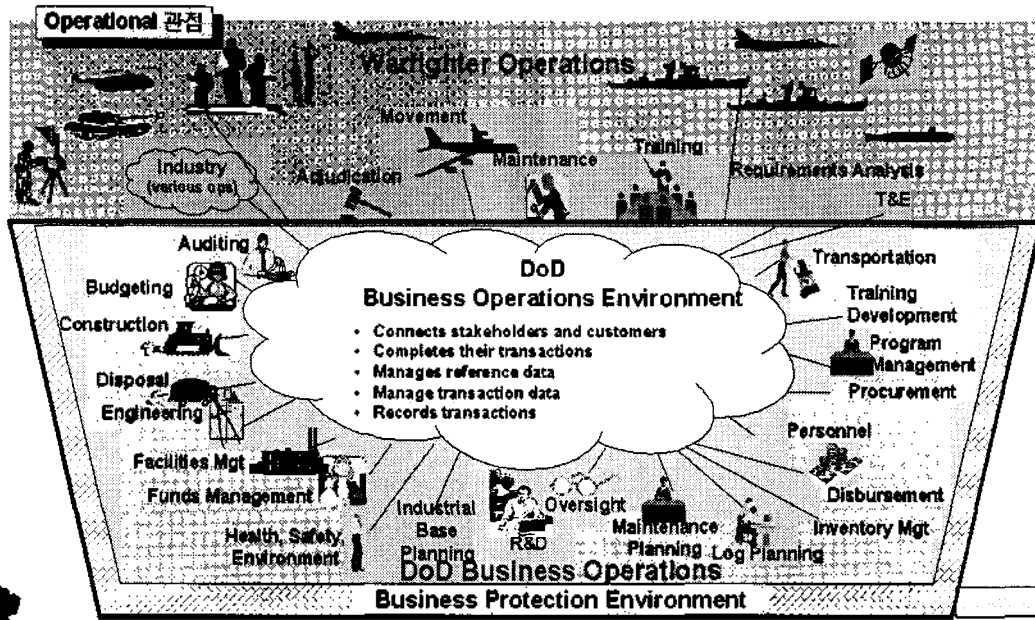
Operational 관점

Warfighter Operations

Movement

Maintenance

Training

Industry (various ops)

Adjudication

Requirements Analysis

T&E

Auditing

Budgeting

Construction

Disposal

Engineering

Facilities Mgt

Funds Management

Health, Safety, Environment

Industrial Base Planning

R&D

Oversight

Maintenance Planning

Log Planning

Inventory Mgt

Disbursement

Personnel

Procurement

Program Management

Training Development

Transportation

DoD
Business Operations Environment

• Connects stakeholders and customers
• Completes their transactions
• Manages reference data
• Manage transaction data
• Records transactions

DoD Business Operations

Business Protection Environment